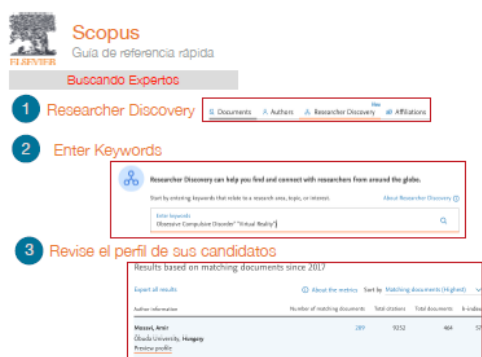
ELSEVIER

Scopus
Guía de referencia rápida

Buscando Expertos

1 Researcher Discovery

Documents  Authors  Researcher Discovery  New  Affiliations

2 Enter Keywords

Researcher Discovery can help you find and connect with researchers from around the globe.

Start by entering keywords that relate to a research area, topic, or interest.

About Researcher Discovery

Enter keywords
Obsessive Compulsive Disorder" "Virtual Reality"

3 Revise el perfil de sus candidatos

Results based on matching documents since 2017

Export all results

About the metrics  Sort by  Matching documents (Highest)

| Author information | Number of matching documents | Total citations | Total documents | h-index |
|---|---|---|---|---|
| Mousavi, Amir<br>Óbuda University, Hungary<br>Preview profile | 289 | 9352 | 464 | 5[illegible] |